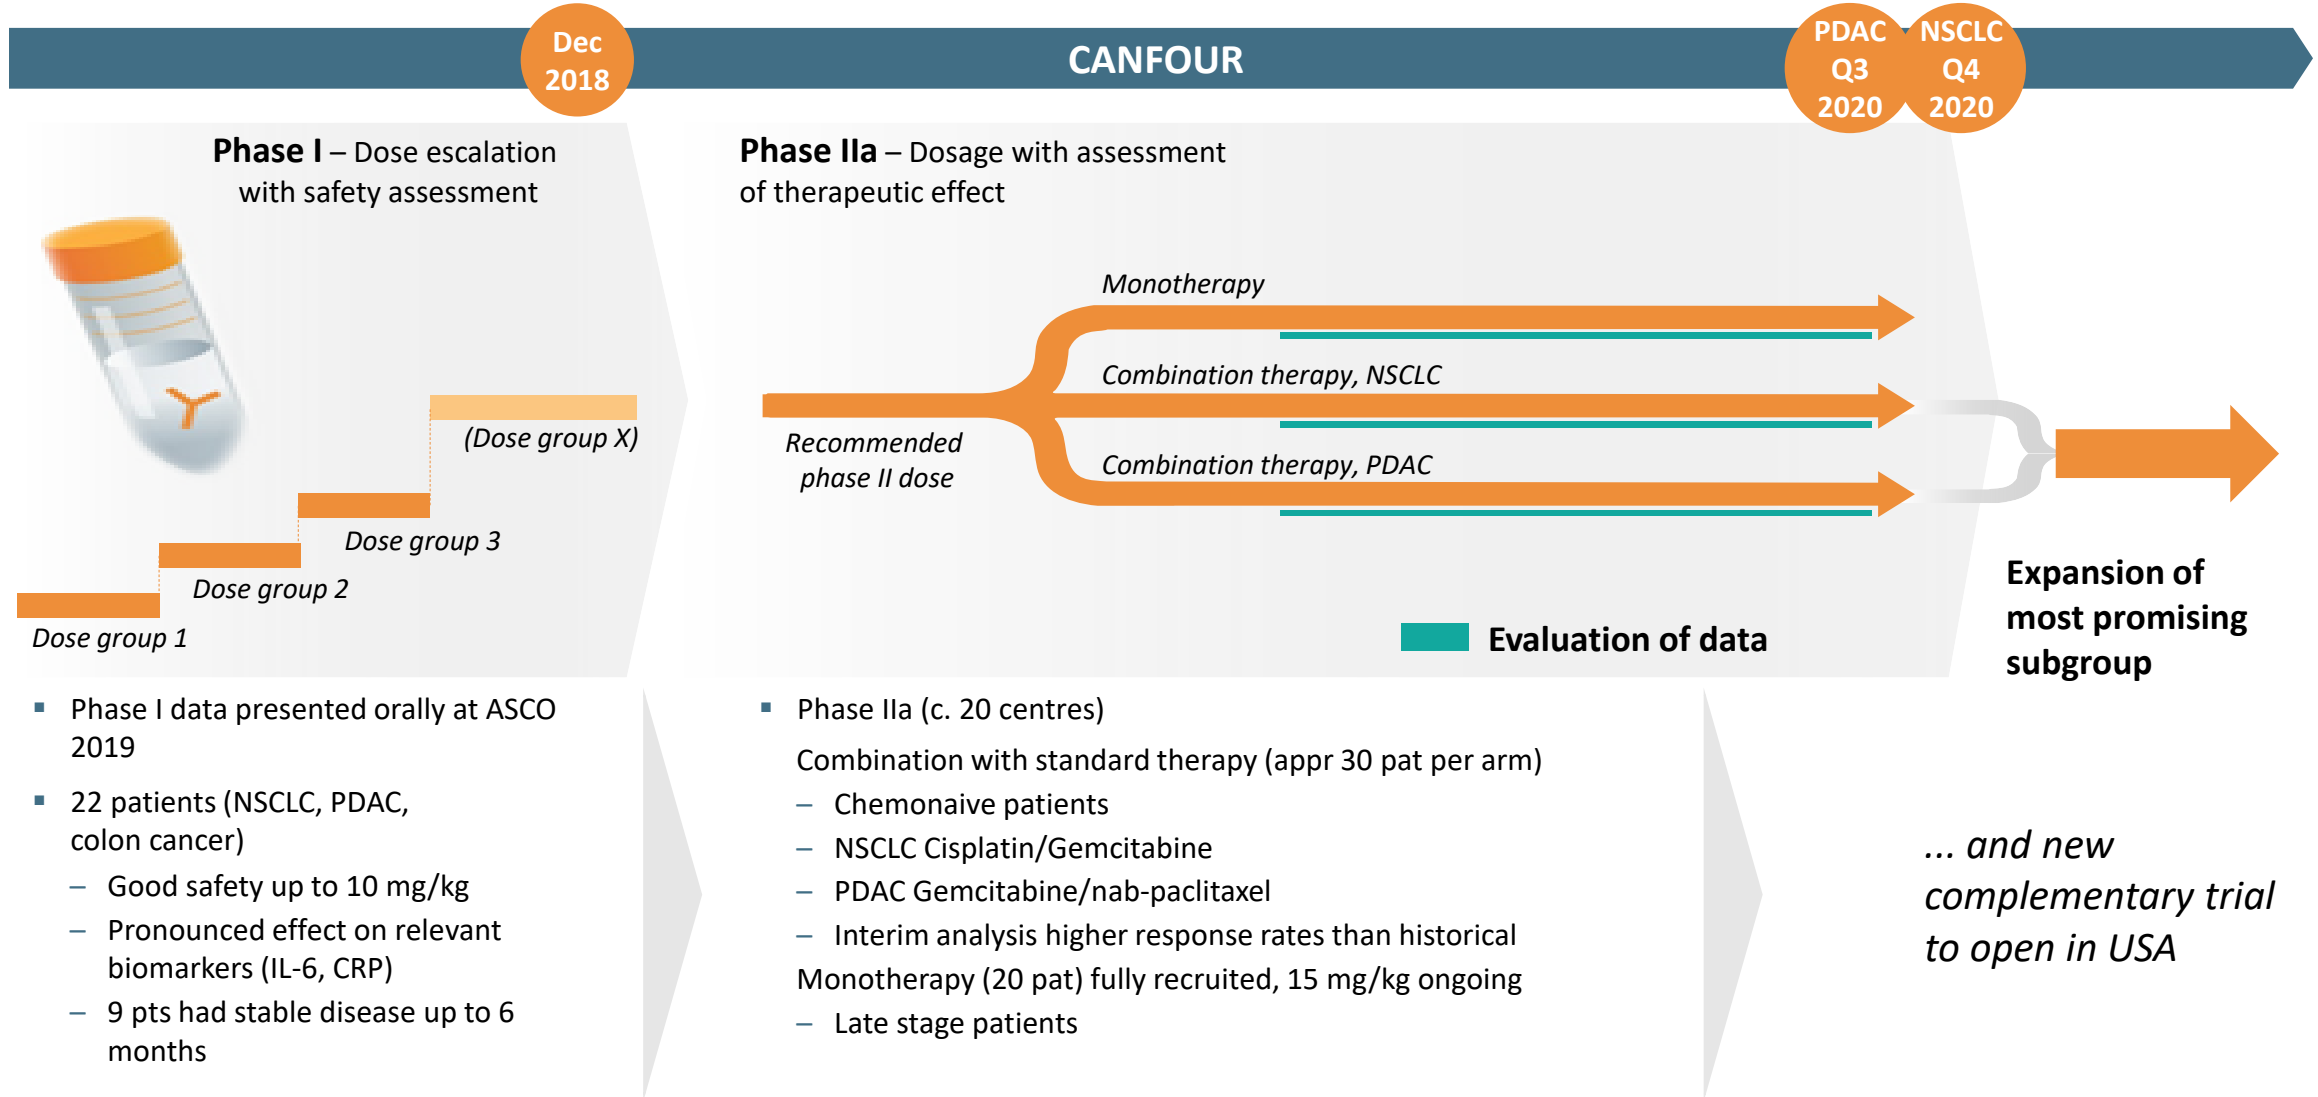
Dec 2018

CANFOUR

PDAC Q3 2020

NSCLC Q4 2020

**Phase I** – Dose escalation with safety assessment

(Dose group X)

Dose group 3

Dose group 2

Dose group 1

**Phase IIa** – Dosage with assessment of therapeutic effect

Monotherapy

Combination therapy, NSCLC

Recommended phase II dose

Combination therapy, PDAC

Evaluation of data

Expansion of most promising subgroup

- Phase I data presented orally at ASCO 2019
- 22 patients (NSCLC, PDAC, colon cancer)
  – Good safety up to 10 mg/kg
  – Pronounced effect on relevant biomarkers (IL-6, CRP)
  – 9 pts had stable disease up to 6 months

- Phase IIa (c. 20 centres)

Combination with standard therapy (appr 30 pat per arm)
– Chemonaive patients
– NSCLC Cisplatin/Gemcitabine
– PDAC Gemcitabine/nab-paclitaxel
– Interim analysis higher response rates than historical

Monotherapy (20 pat) fully recruited, 15 mg/kg ongoing
– Late stage patients

... and new complementary trial to open in USA